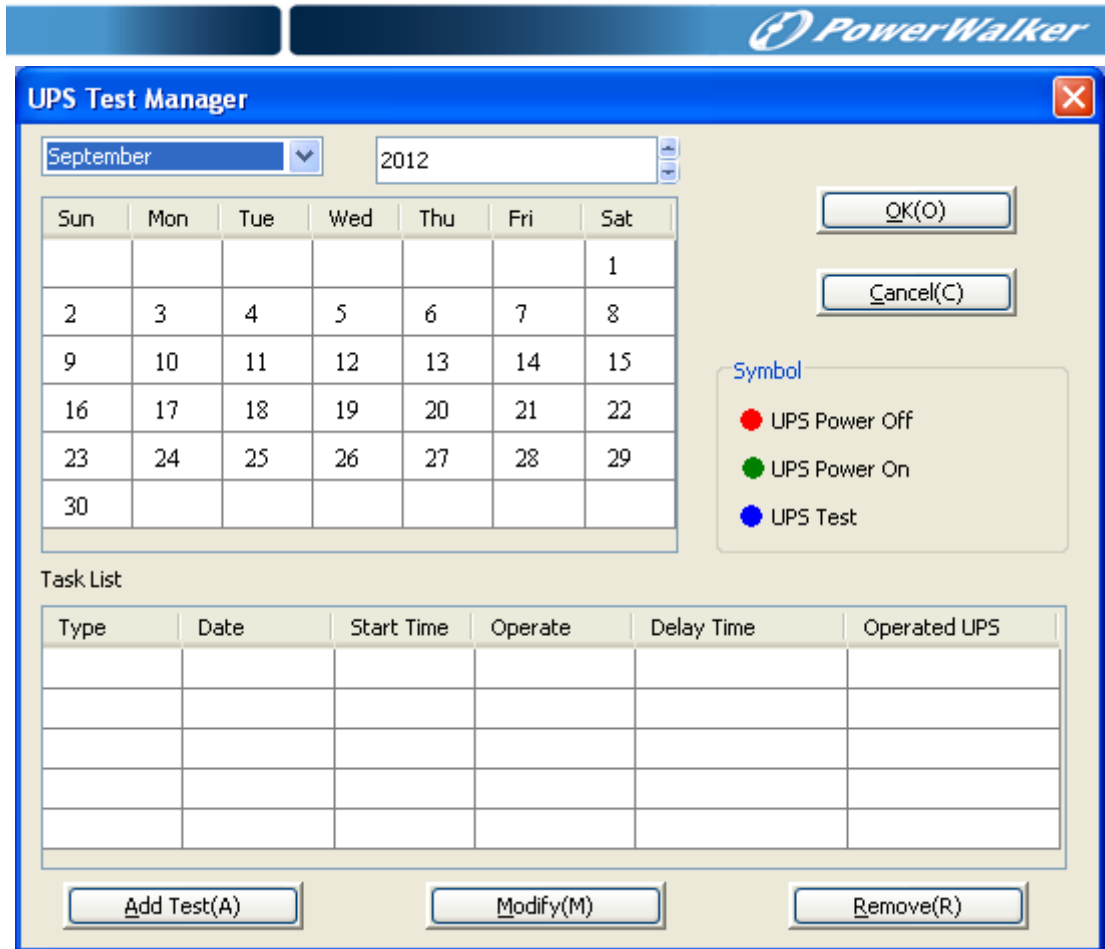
PowerWalker

UPS Test Manager

September

2012

| Sun | Mon | Tue | Wed | Thu | Fri | Sat |
|---|---|---|---|---|---|---|
| | | | | | | 1 |
| 2 | 3 | 4 | 5 | 6 | 7 | 8 |
| 9 | 10 | 11 | 12 | 13 | 14 | 15 |
| 16 | 17 | 18 | 19 | 20 | 21 | 22 |
| 23 | 24 | 25 | 26 | 27 | 28 | 29 |
| 30 | | | | | | |

OK(O)

Cancel(C)

Symbol

UPS Power Off

UPS Power On

UPS Test

Task List

| Type | Date | Start Time | Operate | Delay Time | Operated UPS |
|---|---|---|---|---|---|
| | | | | | |
| | | | | | |
| | | | | | |
| | | | | | |
| | | | | | |

Add Test(A)

Modify(M)

Remove(R)